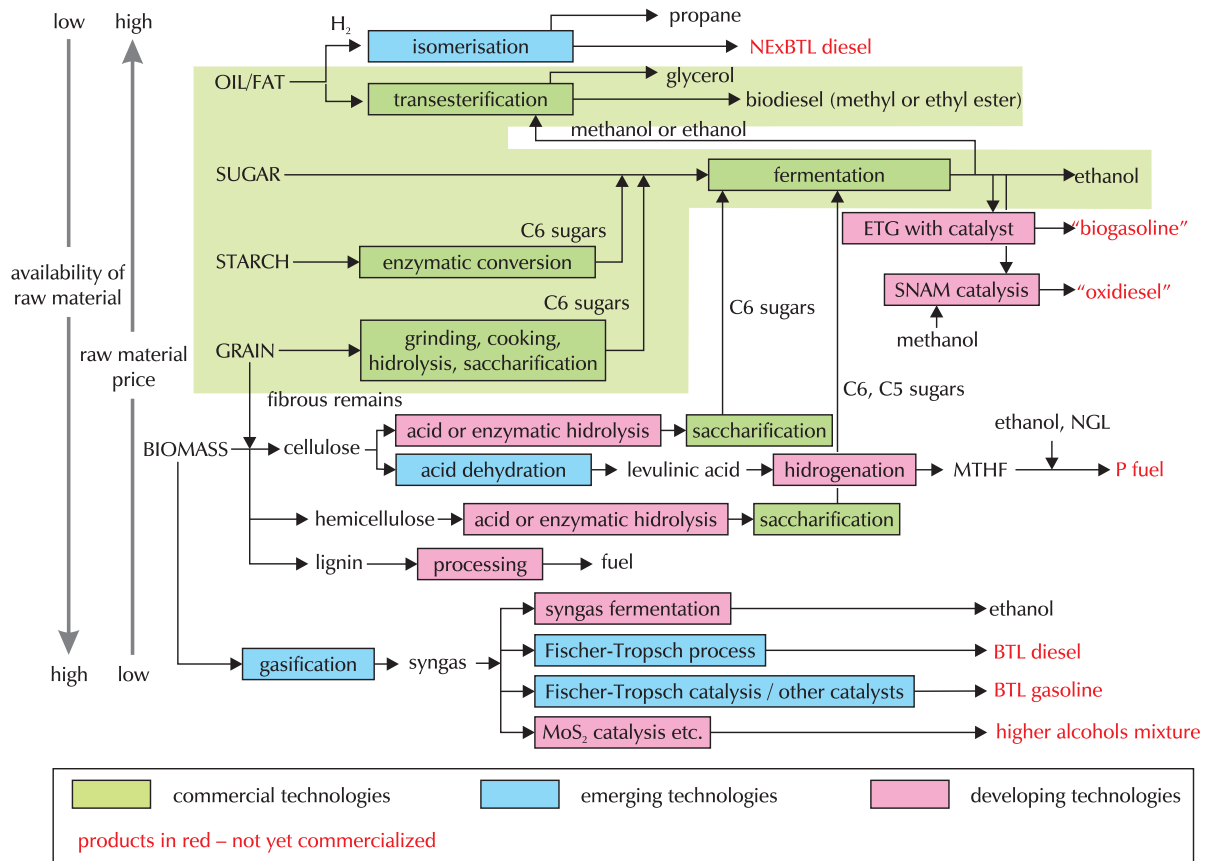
low
high
availability of raw material
high

high
raw material price
low

$H_2$
isomerisation
propane
NExBTL diesel
OIL/FAT
transesterification
glycerol
biodiesel (methyl or ethyl ester)
methanol or ethanol
SUGAR
fermentation
ethanol
ETG with catalyst
"biogasoline"
C6 sugars
STARCH
enzymatic conversion
SNAM catalysis
"oxidiesel"
C6 sugars
methanol
C6 sugars
GRAIN
grinding, cooking, hidrolysis, saccharification
C6, C5 sugars
fibrous remains
BIOMASS
cellulose
acid or enzymatic hidrolysis
saccharification
ethanol, NGL
acid dehydration
levulinic acid
hidrogenation
MTHF
P fuel
hemicellulose
acid or enzymatic hidrolysis
saccharification
lignin
processing
fuel
syngas fermentation
ethanol
Fischer-Tropsch process
BTL diesel
gasification
syngas
Fischer-Tropsch catalysis / other catalysts
BTL gasoline
$MoS_2$ catalysis etc.
higher alcohols mixture

commercial technologies
emerging technologies
developing technologies
products in red – not yet commercialized